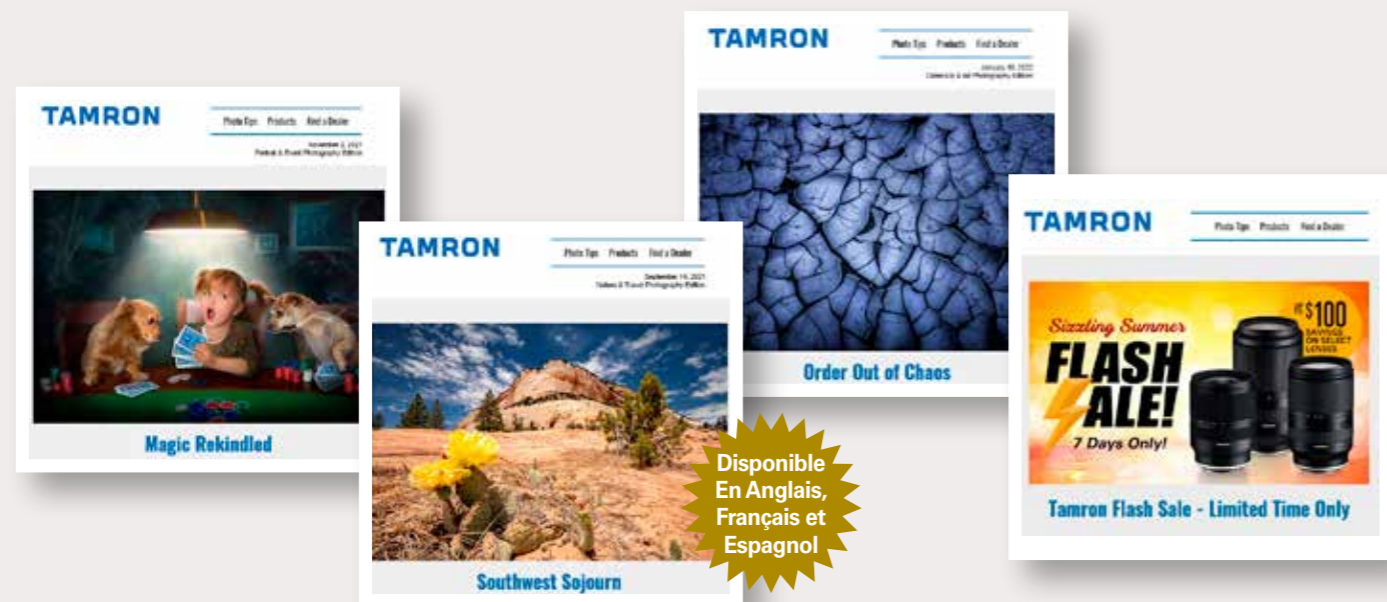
TAMRON

Photo Tips Products Find a Dealer

November 2, 2021
Portrait & Travel Photography Edition

Magic Rekindled

TAMRON

Photo Tips Products Find a Dealer

September 14, 2021
Nature & Travel Photography Edition

Southwest Sojourn

TAMRON

Photo Tips Products Find a Dealer

January 18, 2022
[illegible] Photography Edition

Order Out of Chaos

Disponible En Anglais, Français et Espagnol

TAMRON

Photo Tips Products Find a Dealer

Sizzling Summer
FLASH SALE!
7 Days Only!
UP TO $100 SAVINGS ON SELECT LENSES

Tamron Flash Sale - Limited Time Only